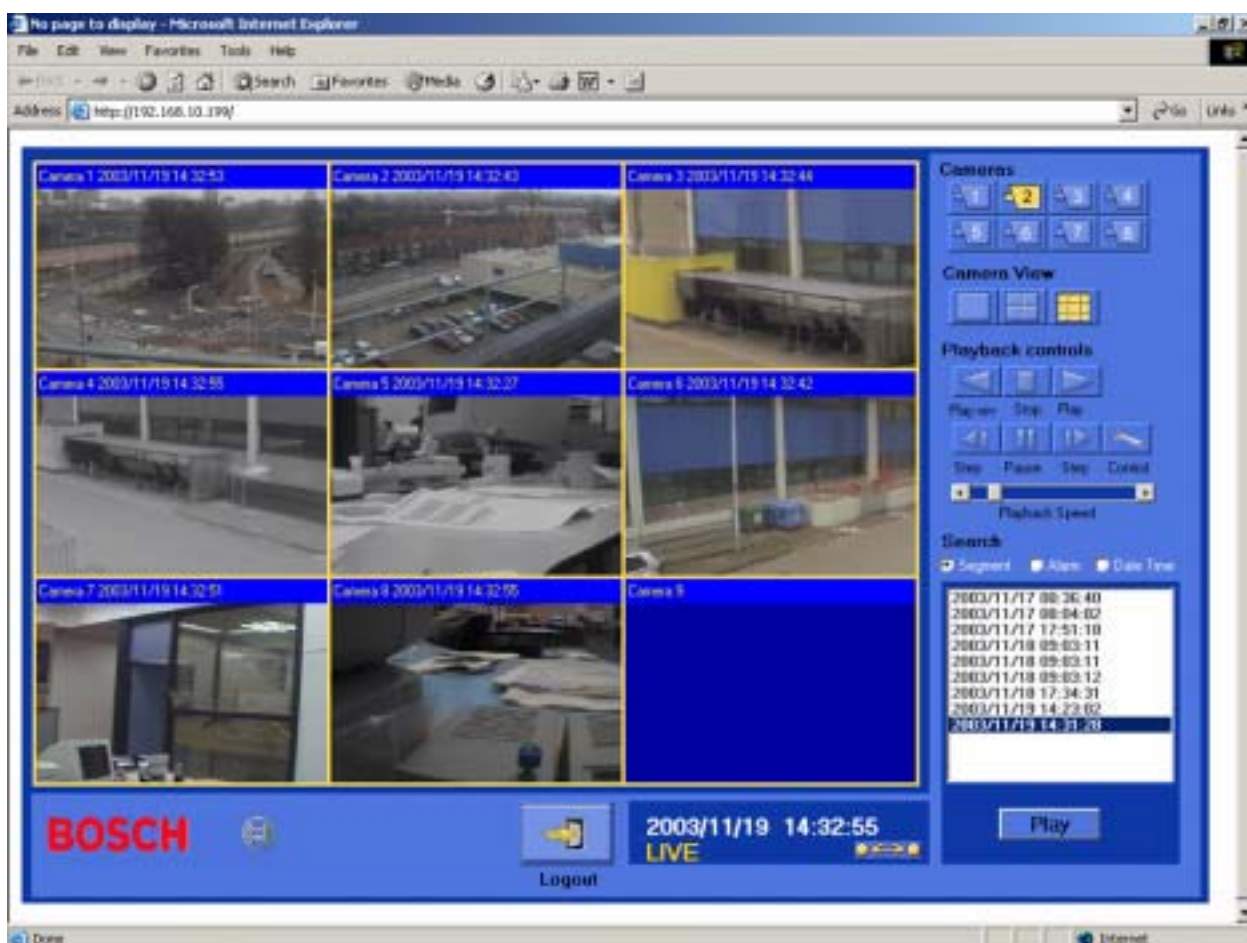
No page to display - Microsoft Internet Explorer

File Edit View Favorites Tools Help

Back Search Favorites Media

Address http://192.168.10.199/

Go Links

Camera 1 2003/11/19 14:32:53

Camera 2 2003/11/19 14:32:43

Camera 3 2003/11/19 14:32:46

Camera 4 2003/11/19 14:32:55

Camera 5 2003/11/19 14:32:27

Camera 6 2003/11/19 14:32:42

Camera 7 2003/11/19 14:32:51

Camera 8 2003/11/19 14:32:55

Camera 9

Cameras

1 2 3 4

5 6 7 8

Camera View

Playback controls

Play rev Stop Play

Step Pause Step Control

Playback Speed

Search

Segment Alarm Date Time

2003/11/17 08:36:40
2003/11/17 08:04:02
2003/11/17 17:51:10
2003/11/18 09:03:11
2003/11/18 09:03:11
2003/11/18 09:03:12
2003/11/18 17:34:31
2003/11/19 14:23:02
2003/11/19 14:31:28

Play

BOSCH

Logout

2003/11/19 14:32:55

LIVE

Done

Internet